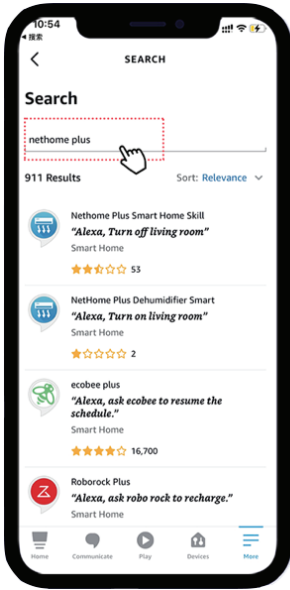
10:54
◀ 搜索

SEARCH

Search

nethome plus

911 Results

Sort: Relevance

Nethome Plus Smart Home Skill
"Alexa, Turn off living room"
Smart Home
53

NetHome Plus Dehumidifier Smart
"Alexa, Turn on living room"
Smart Home
2

ecobee plus
"Alexa, ask ecobee to resume the schedule."
Smart Home
16,700

Roborock Plus
"Alexa, ask robo rock to recharge."
Smart Home

Home
Communicate
Play
Devices
More